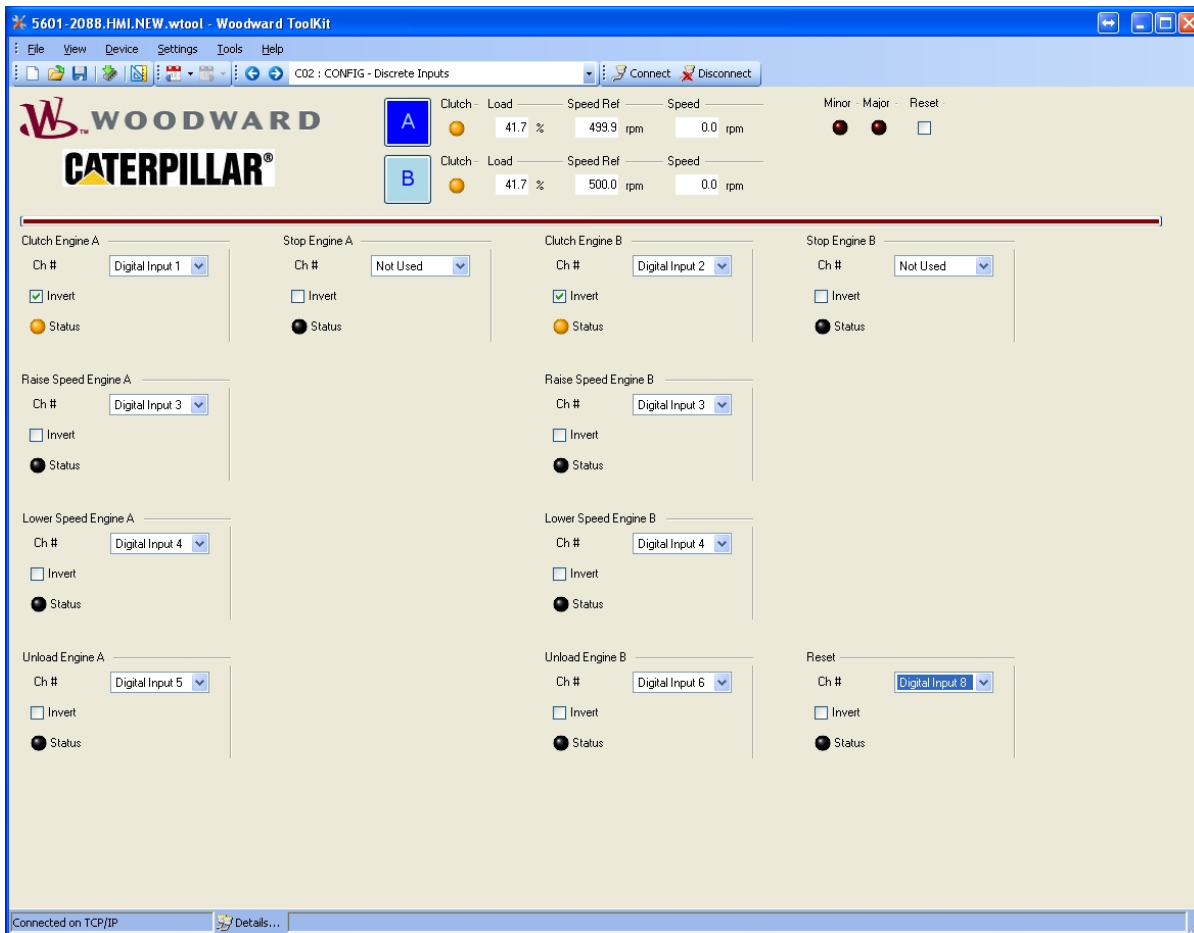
5601-2088.HMI.NEW.wtool - Woodward ToolKit

File View Device Settings Tools Help

C02 : CONFIG - Discrete Inputs

Connect Disconnect

WOODWARD

CATERPILLAR®

A

Clutch Load Speed Ref Speed

41.7 % 499.9 rpm 0.0 rpm

B

Clutch Load Speed Ref Speed

41.7 % 500.0 rpm 0.0 rpm

Minor Major Reset

Clutch Engine A
Ch # Digital Input 1
Invert
Status

Stop Engine A
Ch # Not Used
Invert
Status

Clutch Engine B
Ch # Digital Input 2
Invert
Status

Stop Engine B
Ch # Not Used
Invert
Status

Raise Speed Engine A
Ch # Digital Input 3
Invert
Status

Raise Speed Engine B
Ch # Digital Input 3
Invert
Status

Lower Speed Engine A
Ch # Digital Input 4
Invert
Status

Lower Speed Engine B
Ch # Digital Input 4
Invert
Status

Unload Engine A
Ch # Digital Input 5
Invert
Status

Unload Engine B
Ch # Digital Input 6
Invert
Status

Reset
Ch # Digital Input 8
Invert
Status

Connected on TCP/IP

Details...